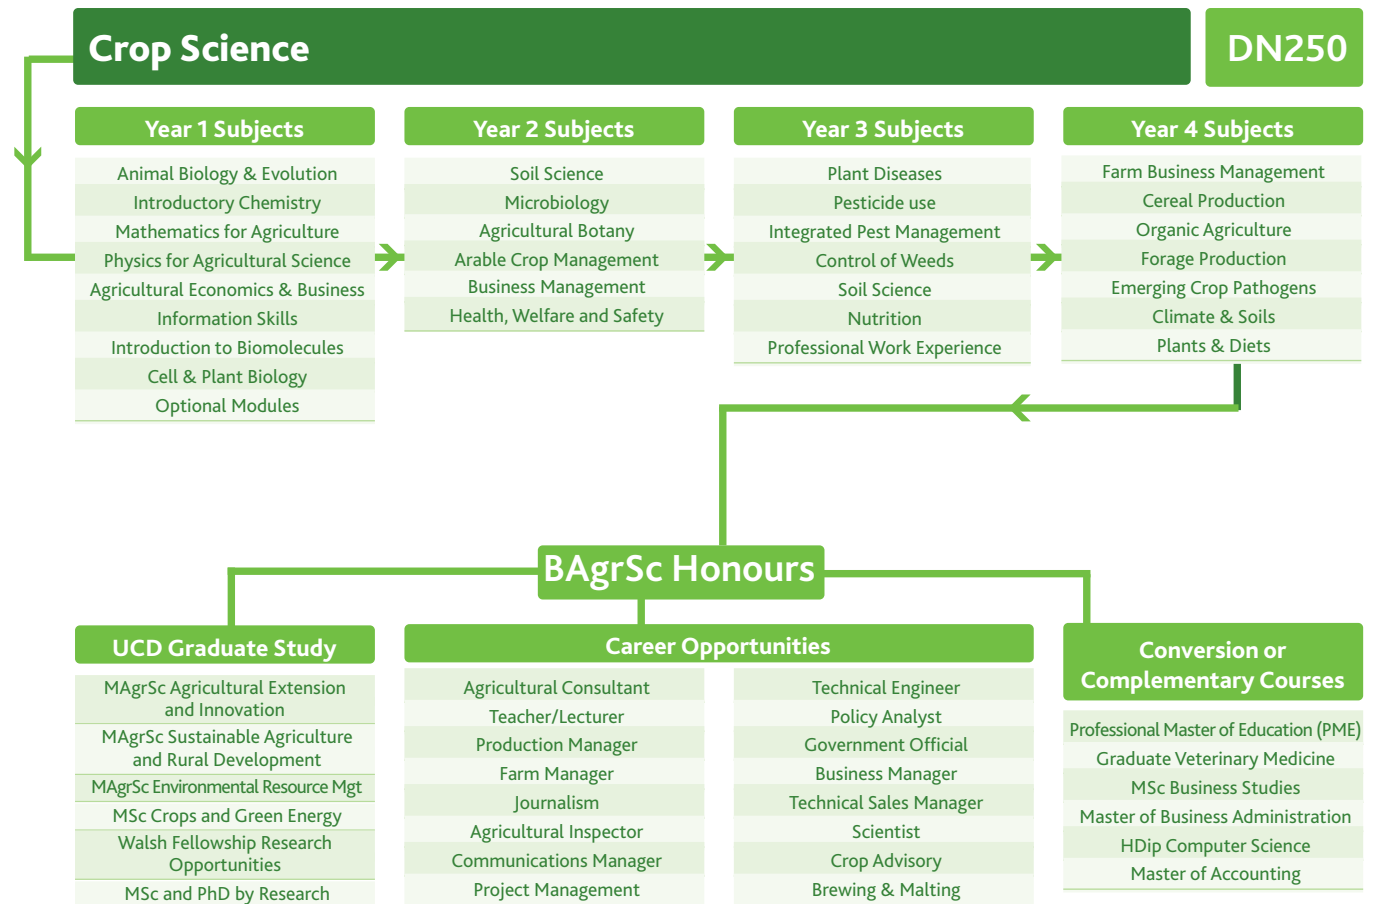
Crop Science

DN250

Year 1 Subjects

Animal Biology & Evolution
Introductory Chemistry
Mathematics for Agriculture
Physics for Agricultural Science
Agricultural Economics & Business
Information Skills
Introduction to Biomolecules
Cell & Plant Biology
Optional Modules

Year 2 Subjects

Soil Science
Microbiology
Agricultural Botany
Arable Crop Management
Business Management
Health, Welfare and Safety

Year 3 Subjects

Plant Diseases
Pesticide use
Integrated Pest Management
Control of Weeds
Soil Science
Nutrition
Professional Work Experience

Year 4 Subjects

Farm Business Management
Cereal Production
Organic Agriculture
Forage Production
Emerging Crop Pathogens
Climate & Soils
Plants & Diets

BAgrSc Honours

UCD Graduate Study

MAgrSc Agricultural Extension and Innovation
MAgrSc Sustainable Agriculture and Rural Development
MAgrSc Environmental Resource Mgt
MSc Crops and Green Energy
Walsh Fellowship Research Opportunities
MSc and PhD by Research

Career Opportunities

Agricultural Consultant
Teacher/Lecturer
Production Manager
Farm Manager
Journalism
Agricultural Inspector
Communications Manager
Project Management

Technical Engineer
Policy Analyst
Government Official
Business Manager
Technical Sales Manager
Scientist
Crop Advisory
Brewing & Malting

Conversion or Complementary Courses

Professional Master of Education (PME)
Graduate Veterinary Medicine
MSc Business Studies
Master of Business Administration
HDip Computer Science
Master of Accounting